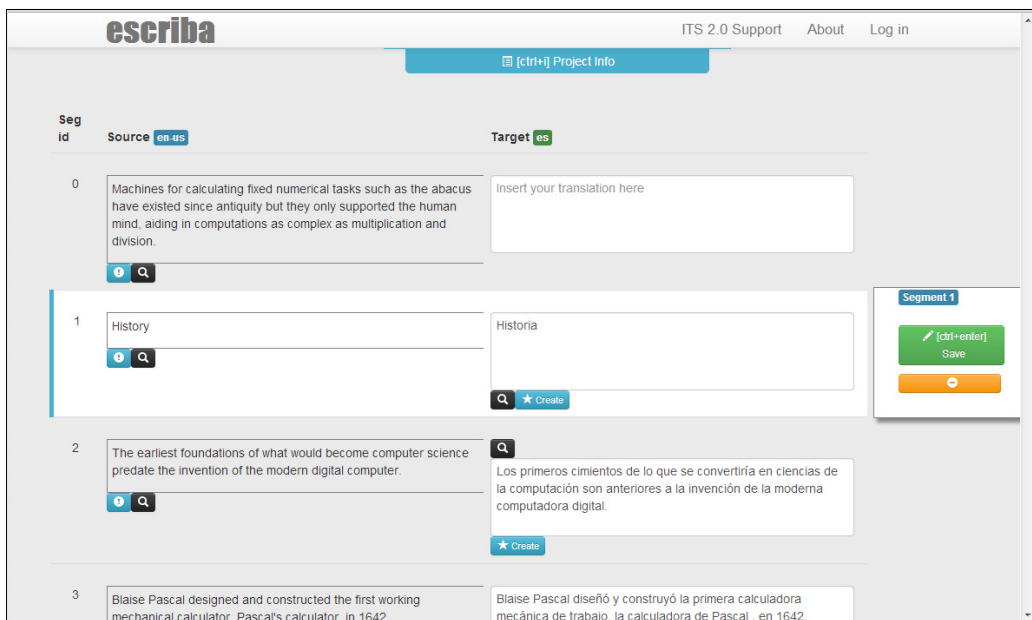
escriba

ITS 2.0 Support About Log in

[ctrl+i] Project Info

| Seg id | Source en-us | Target es |
|---|---|---|
| 0 | Machines for calculating fixed numerical tasks such as the abacus have existed since antiquity but they only supported the human mind, aiding in computations as complex as multiplication and division. | Insert your translation here |
| 1 | History | Historia |
| 2 | The earliest foundations of what would become computer science predate the invention of the modern digital computer. | Los primeros cimientos de lo que se convertiría en ciencias de la computación son anteriores a la invención de la moderna computadora digital. |
| 3 | Blaise Pascal designed and constructed the first working mechanical calculator, Pascal's calculator, in 1642. | Blaise Pascal diseñó y construyó la primera calculadora mecánica de trabajo, la calculadora de Pascal, en 1642. |

Create

Create

Segment 1

[ctrl+enter] Save